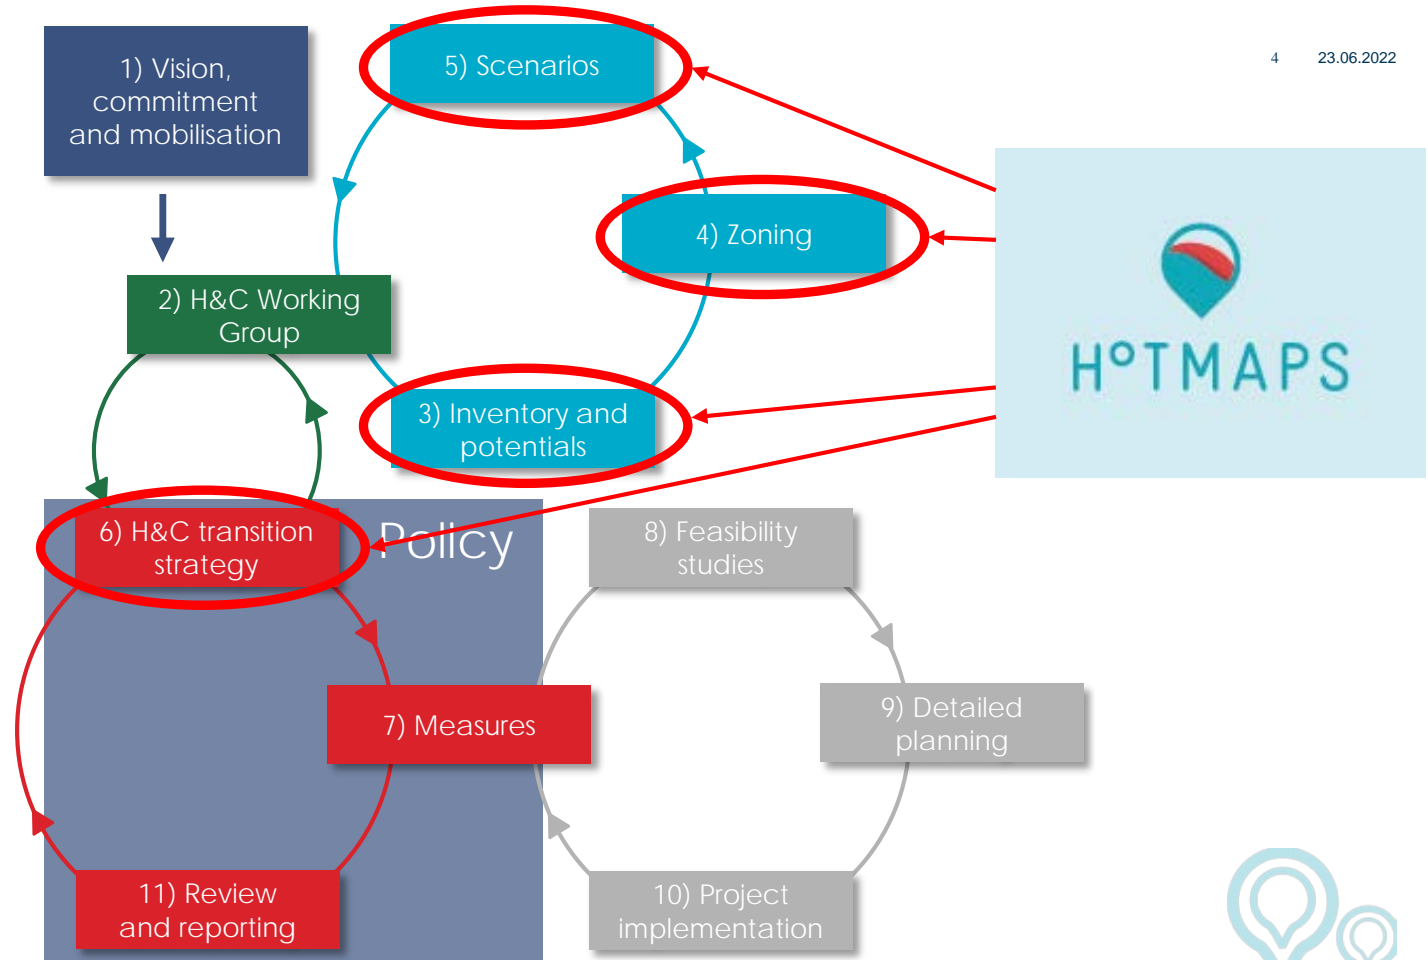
4 23.06.2022

1) Vision, commitment and mobilisation

5) Scenarios

4) Zoning

2) H&C Working Group

3) Inventory and potentials

HOTMAPS

6) H&C transition strategy

Policy

8) Feasibility studies

7) Measures

9) Detailed planning

11) Review and reporting

10) Project implementation